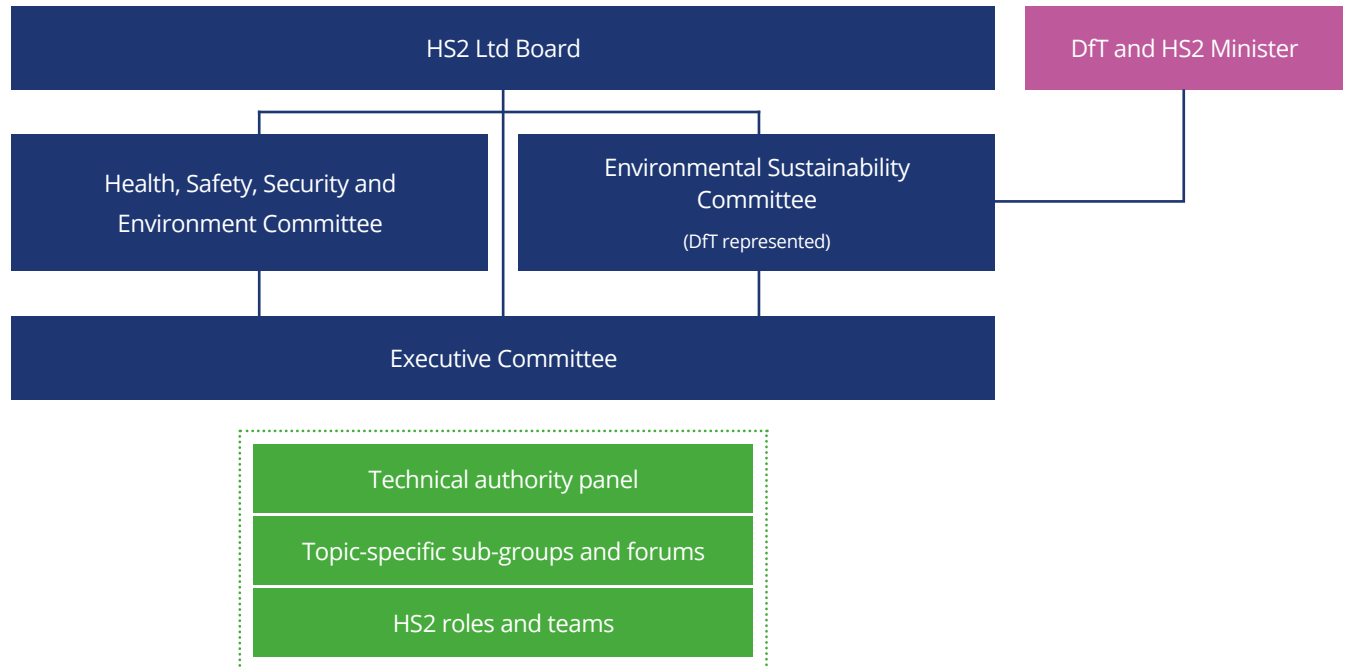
HS2 Ltd Board

DfT and HS2 Minister

Health, Safety, Security and Environment Committee

Environmental Sustainability Committee
(DfT represented)

Executive Committee

Technical authority panel

Topic-specific sub-groups and forums

HS2 roles and teams